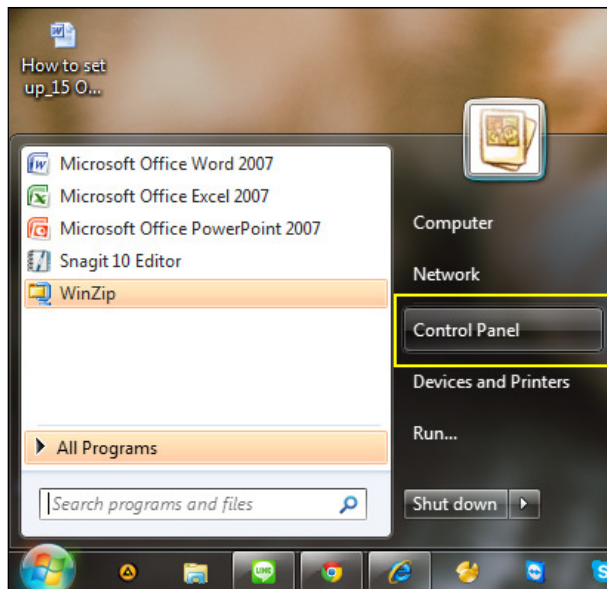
How to set up_15 O...

Microsoft Office Word 2007
Microsoft Office Excel 2007
Microsoft Office PowerPoint 2007
Snagit 10 Editor
WinZip

All Programs

Search programs and files

Computer
Network
Control Panel
Devices and Printers
Run...

Shut down

LINE